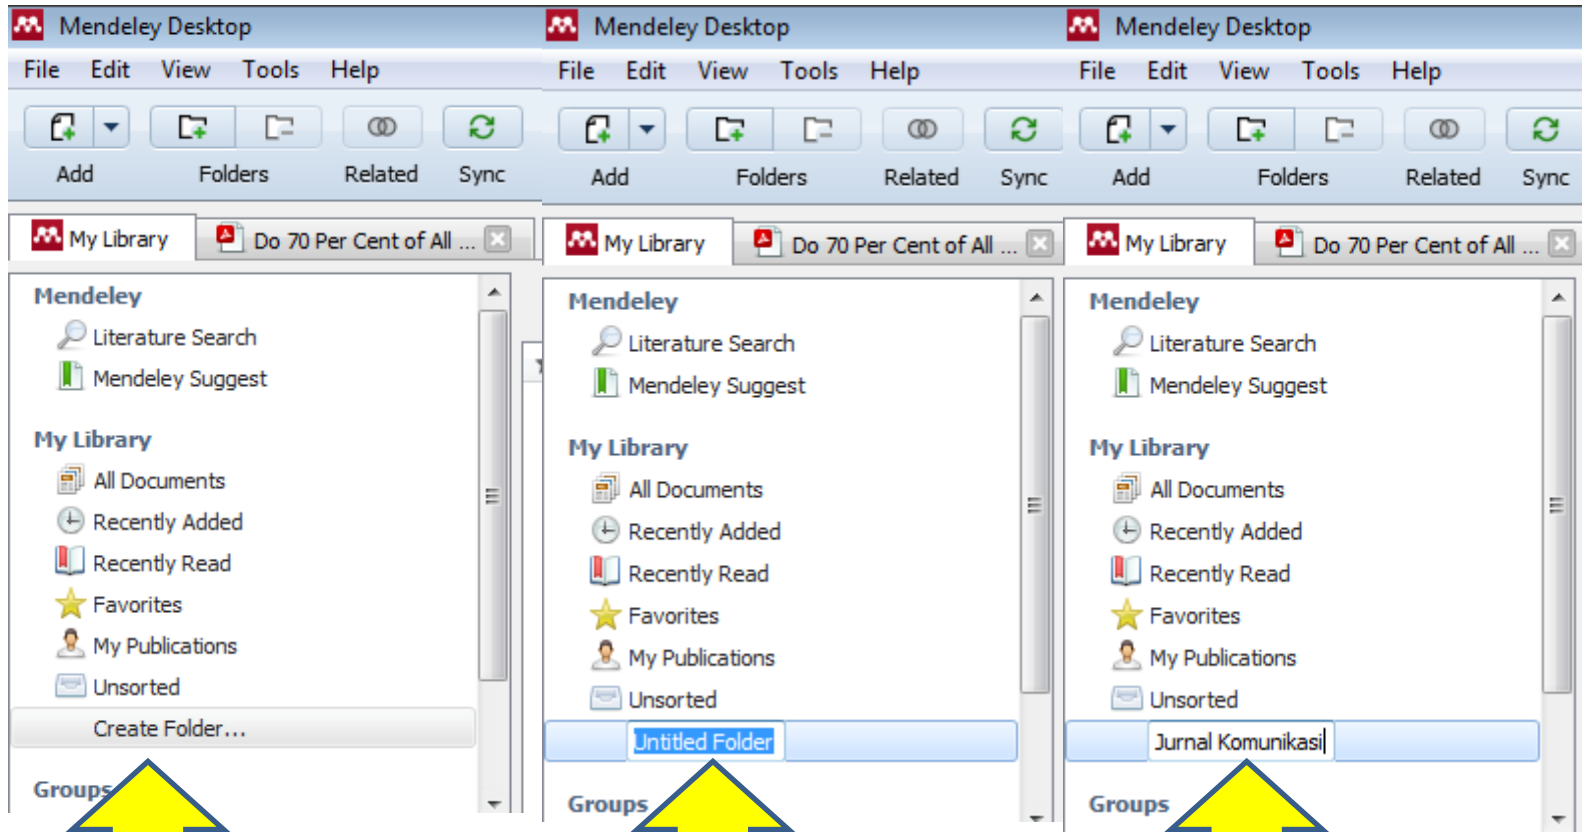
Mendeley Desktop
File Edit View Tools Help
Add Folders Related Sync
My Library
Do 70 Per Cent of All ...
Mendeley
Literature Search
Mendeley Suggest
My Library
All Documents
Recently Added
Recently Read
Favorites
My Publications
Unsorted
Create Folder...
Groups

Mendeley Desktop
File Edit View Tools Help
Add Folders Related Sync
My Library
Do 70 Per Cent of All ...
Mendeley
Literature Search
Mendeley Suggest
My Library
All Documents
Recently Added
Recently Read
Favorites
My Publications
Unsorted
Untitled Folder
Groups

Mendeley Desktop
File Edit View Tools Help
Add Folders Related Sync
My Library
Do 70 Per Cent of All ...
Mendeley
Literature Search
Mendeley Suggest
My Library
All Documents
Recently Added
Recently Read
Favorites
My Publications
Unsorted
Jurnal Komunikasi
Groups